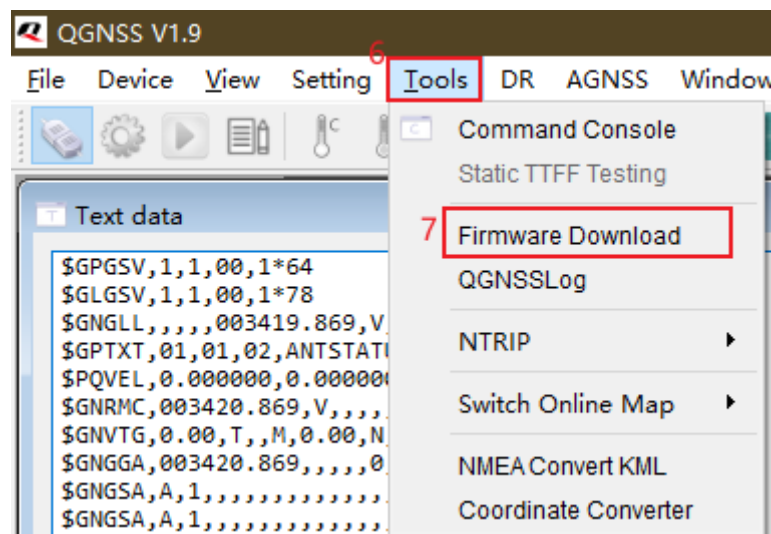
QGNSS V1.9

File Device View Setting 6 Tools DR AGNSS Window

Text data

$GPGSV,1,1,00,1*64
$GLGSV,1,1,00,1*78
$GNGLL,,,,,003419.869,V
$GPTXT,01,01,02,ANTSTATU
$PQVEL,0.000000,0.00000
$GNRMC,003420.869,V,,,,
$GNVTG,0.00,T,,M,0.00,N
$GNGGA,003420.869,,,,,0
$GNGSA,A,1,,,,,,,,,,,,,
$GNGSA,A,1,,,,,,,,,,,,,

Command Console
Static TTFF Testing
7 Firmware Download
QGNSSLog
NTRIP
Switch Online Map
NMEA Convert KML
Coordinate Converter